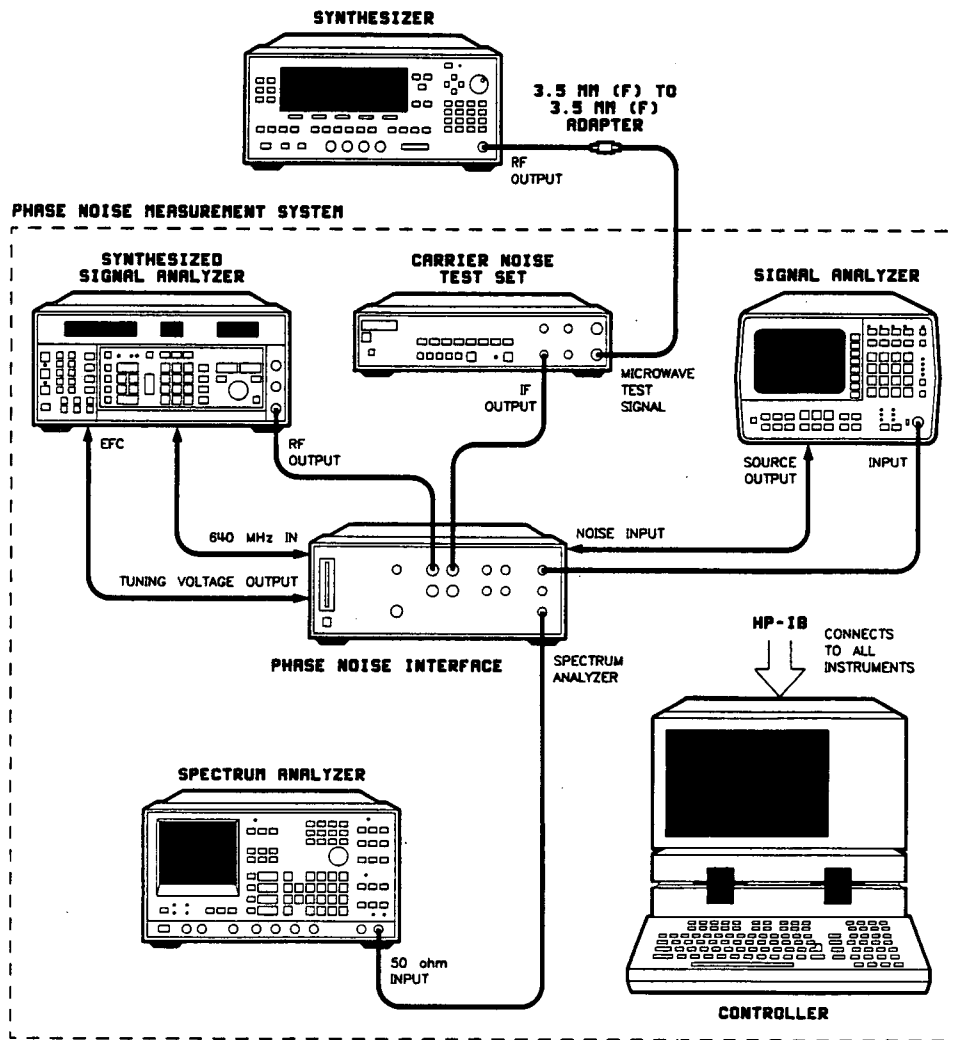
SYNTHESIZER

3.5 MM (F) TO 3.5 MM (F) ADAPTER

RF OUTPUT

PHASE NOISE MEASUREMENT SYSTEM

SYNTHESIZED SIGNAL ANALYZER

CARRIER NOISE TEST SET

SIGNAL ANALYZER

MICROWAVE TEST SIGNAL

IF OUTPUT

EFC

RF OUTPUT

SOURCE OUTPUT

INPUT

640 MHz IN

NOISE INPUT

TUNING VOLTAGE OUTPUT

PHASE NOISE INTERFACE

SPECTRUM ANALYZER

HP-IB

CONNECTS TO ALL INSTRUMENTS

SPECTRUM ANALYZER

50 ohm INPUT

CONTROLLER